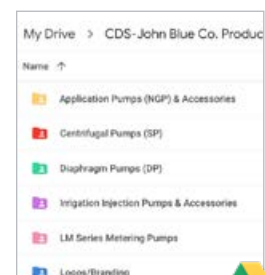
My Drive > CDS-John Blue Co. Produc

Name ↑

Application Pumps (NGP) & Accessories

Centrifugal Pumps (SP)

Diaphragm Pumps (DP)

Irrigation Injection Pumps & Accessories

LM Series Metering Pumps

Logos/Branding